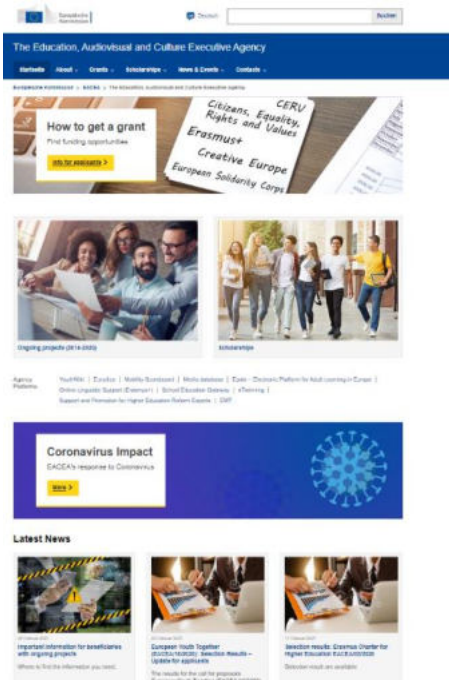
Europäische Kommission

Deutsch

Suchen

The Education, Audiovisual and Culture Executive Agency

Startseite About Grants Scholarships News & Events Contacts

EUROPÄISCHE KOMMISSION > EACEA > The Education, Audiovisual and Culture Executive Agency

How to get a grant

Find funding opportunities

Info for applicants >

Citizens, Equality, Rights and Values

CERV

Erasmus+

Creative Europe

European Solidarity Corps

Ongoing projects (2014-2020)

Scholarships

Agency Platforms

YouthWiki | Eurydice | Mobility Scoreboard | Media database | Epale - Electronic Platform for Adult Learning in Europe | Online Linguistic Support (Erasmus+) | School Education Gateway | eTwinning | Support and Promotion for Higher Education Reform Experts | EMT

Coronavirus Impact

EACEA's response to Coronavirus

More >

Latest News

Important information for beneficiaries with ongoing projects

Where to find the information you need.

European Youth Together (EACEA/10/2020): Selection Results – Update for applicants

The results for the call for proposals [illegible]

Selection results: Erasmus Charter for Higher Education EACEA/03/2020

Selection result are available